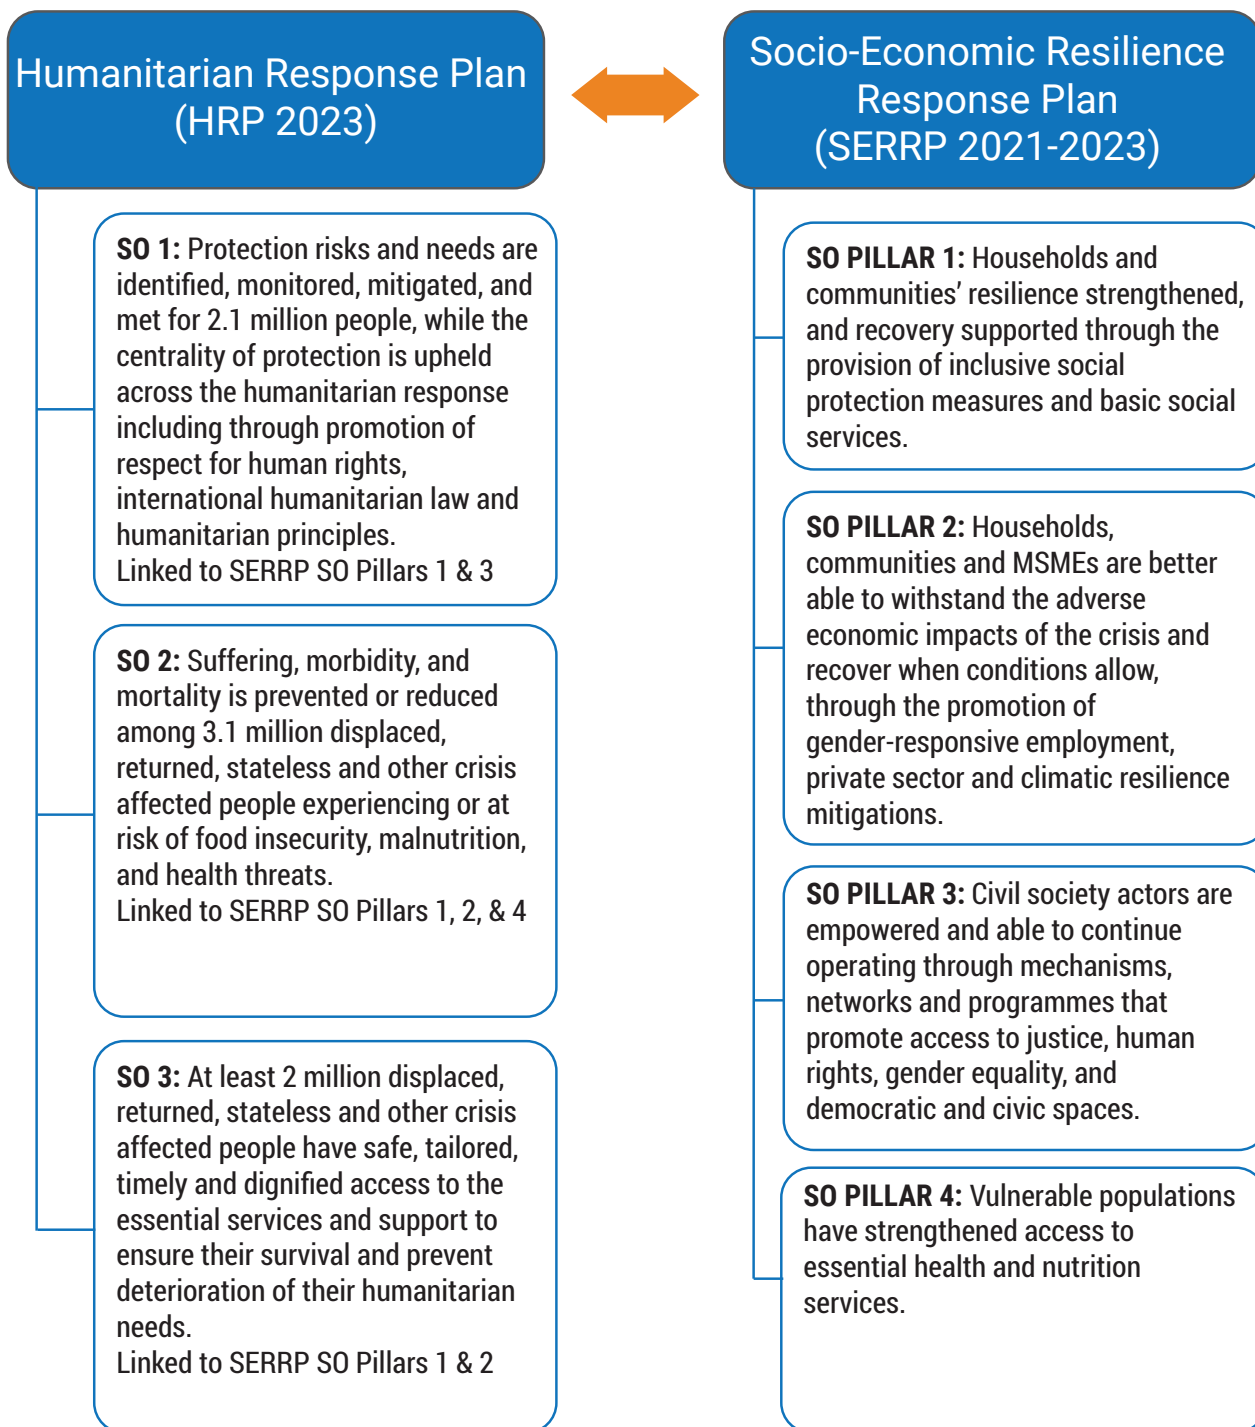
Humanitarian Response Plan (HRP 2023)

Socio-Economic Resilience Response Plan (SERRP 2021-2023)

**SO 1:** Protection risks and needs are identified, monitored, mitigated, and met for 2.1 million people, while the centrality of protection is upheld across the humanitarian response including through promotion of respect for human rights, international humanitarian law and humanitarian principles.
Linked to SERRP SO Pillars 1 & 3

**SO 2:** Suffering, morbidity, and mortality is prevented or reduced among 3.1 million displaced, returned, stateless and other crisis affected people experiencing or at risk of food insecurity, malnutrition, and health threats.
Linked to SERRP SO Pillars 1, 2, & 4

**SO 3:** At least 2 million displaced, returned, stateless and other crisis affected people have safe, tailored, timely and dignified access to the essential services and support to ensure their survival and prevent deterioration of their humanitarian needs.
Linked to SERRP SO Pillars 1 & 2

**SO PILLAR 1:** Households and communities' resilience strengthened, and recovery supported through the provision of inclusive social protection measures and basic social services.

**SO PILLAR 2:** Households, communities and MSMEs are better able to withstand the adverse economic impacts of the crisis and recover when conditions allow, through the promotion of gender-responsive employment, private sector and climatic resilience mitigations.

**SO PILLAR 3:** Civil society actors are empowered and able to continue operating through mechanisms, networks and programmes that promote access to justice, human rights, gender equality, and democratic and civic spaces.

**SO PILLAR 4:** Vulnerable populations have strengthened access to essential health and nutrition services.